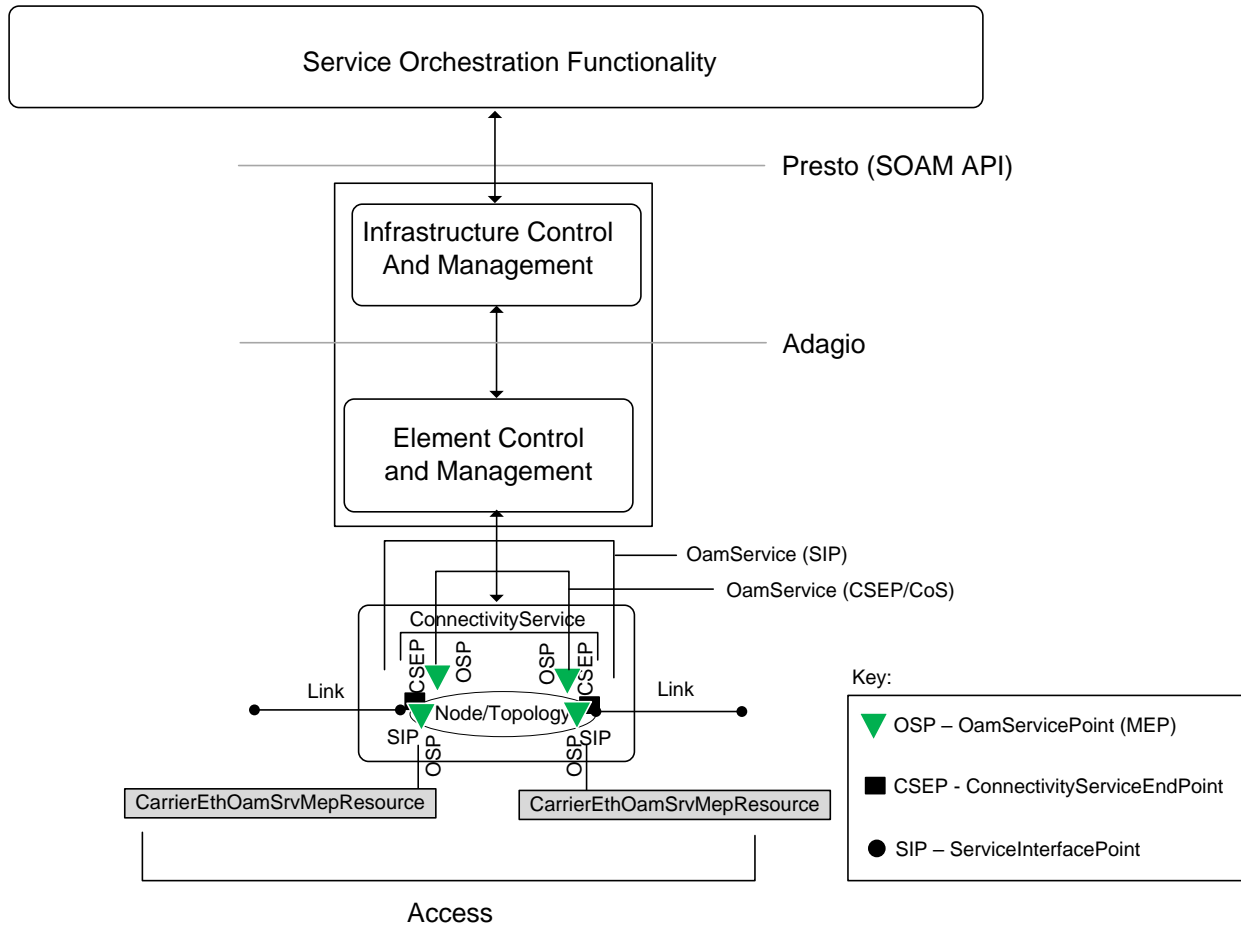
Service Orchestration Functionality

Presto (SOAM API)

Infrastructure Control And Management

Adagio

Element Control and Management

OamService (SIP)

OamService (CSEP/CoS)

ConnectivityService

CSEP
OSP
OSP
CSEP

Link
Node/Topology
Link

SIP
OSP
OSP
SIP

CarrierEthOamSrvMepResource
CarrierEthOamSrvMepResource

Access

Key:
OSP – OamServicePoint (MEP)
CSEP - ConnectivityServiceEndPoint
SIP – ServiceInterfacePoint